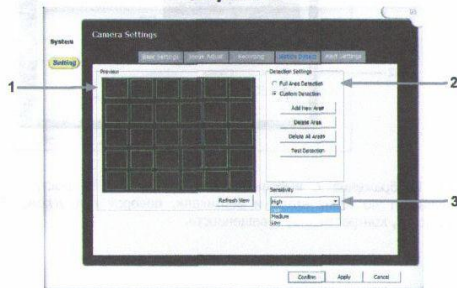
System

Setting

Camera Settings

Base Settings Image Adjust Recording Motion Detect Alert Settings

Preview

Refresh View

Detection Settings

Full Area Detection

Custom Detection

Add New Area

Delete Area

Delete All Areas

Test Detection

Sensitivity

High

High

Medium

Low

Confirm Apply Cancel

1

2

3